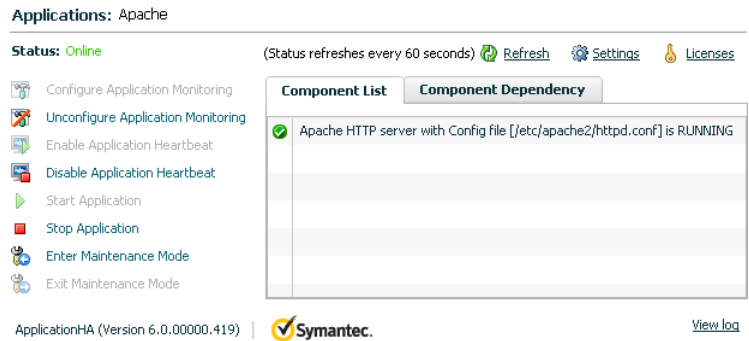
Applications: Apache

Status: Online

(Status refreshes every 60 seconds) Refresh Settings Licenses

Configure Application Monitoring
Unconfigure Application Monitoring
Enable Application Heartbeat
Disable Application Heartbeat
Start Application
Stop Application
Enter Maintenance Mode
Exit Maintenance Mode

Component List | Component Dependency

Apache HTTP server with Config file [/etc/apache2/httpd.conf] is RUNNING

ApplicationHA (Version 6.0.00000.419) | Symantec.

View log